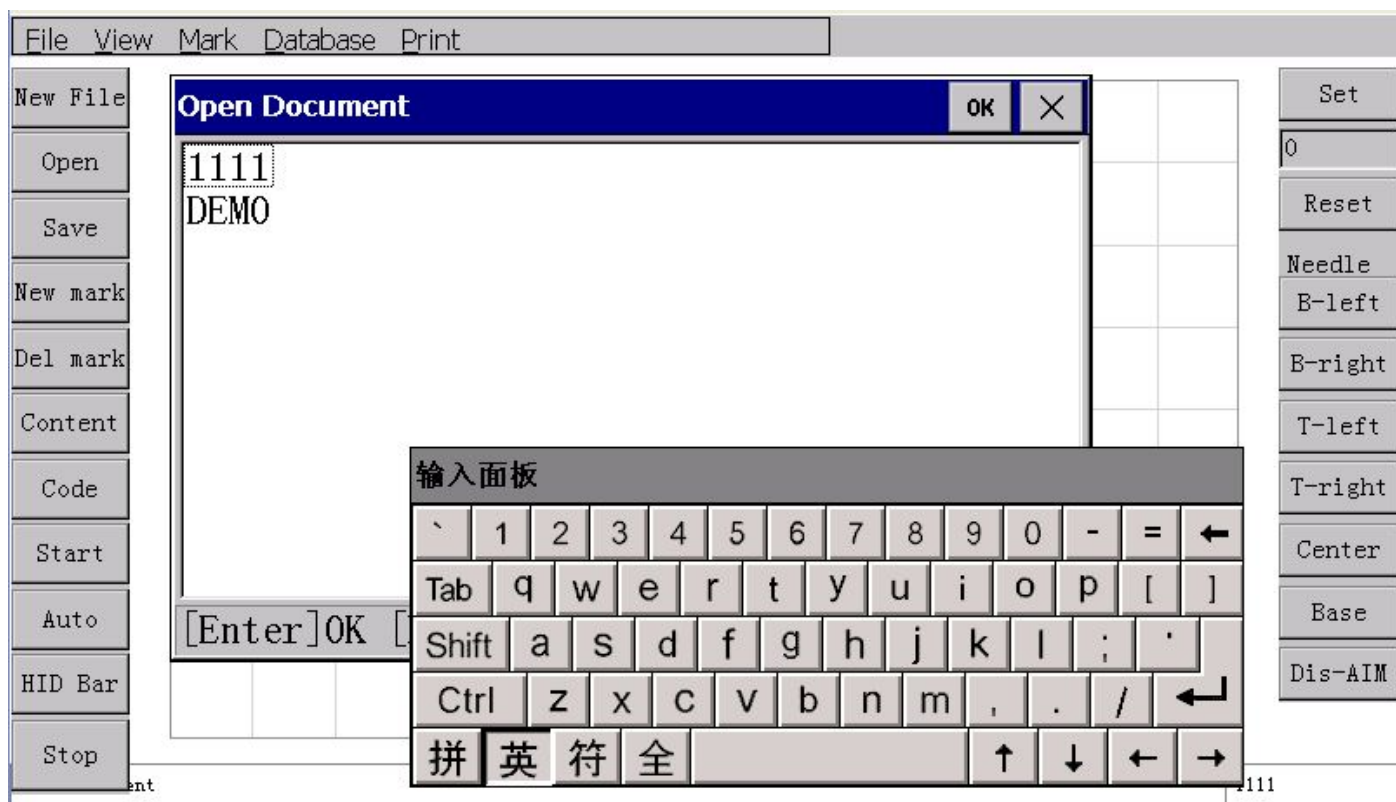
File View Mark Database Print

New File
Open
Save
New mark
Del mark
Content
Code
Start
Auto
HID Bar
Stop

Open Document
OK ×

1111
DEMO

[Enter]OK [

输入面板

` 1 2 3 4 5 6 7 8 9 0 - = ←
Tab q w e r t y u i o p [ ]
Shift a s d f g h j k l ; '
Ctrl z x c v b n m , . / ↵
拼 英 符 全 ↑ ↓ ← →

Set
0
Reset
Needle
B-left
B-right
T-left
T-right
Center
Base
Dis-AIM

ent
1111